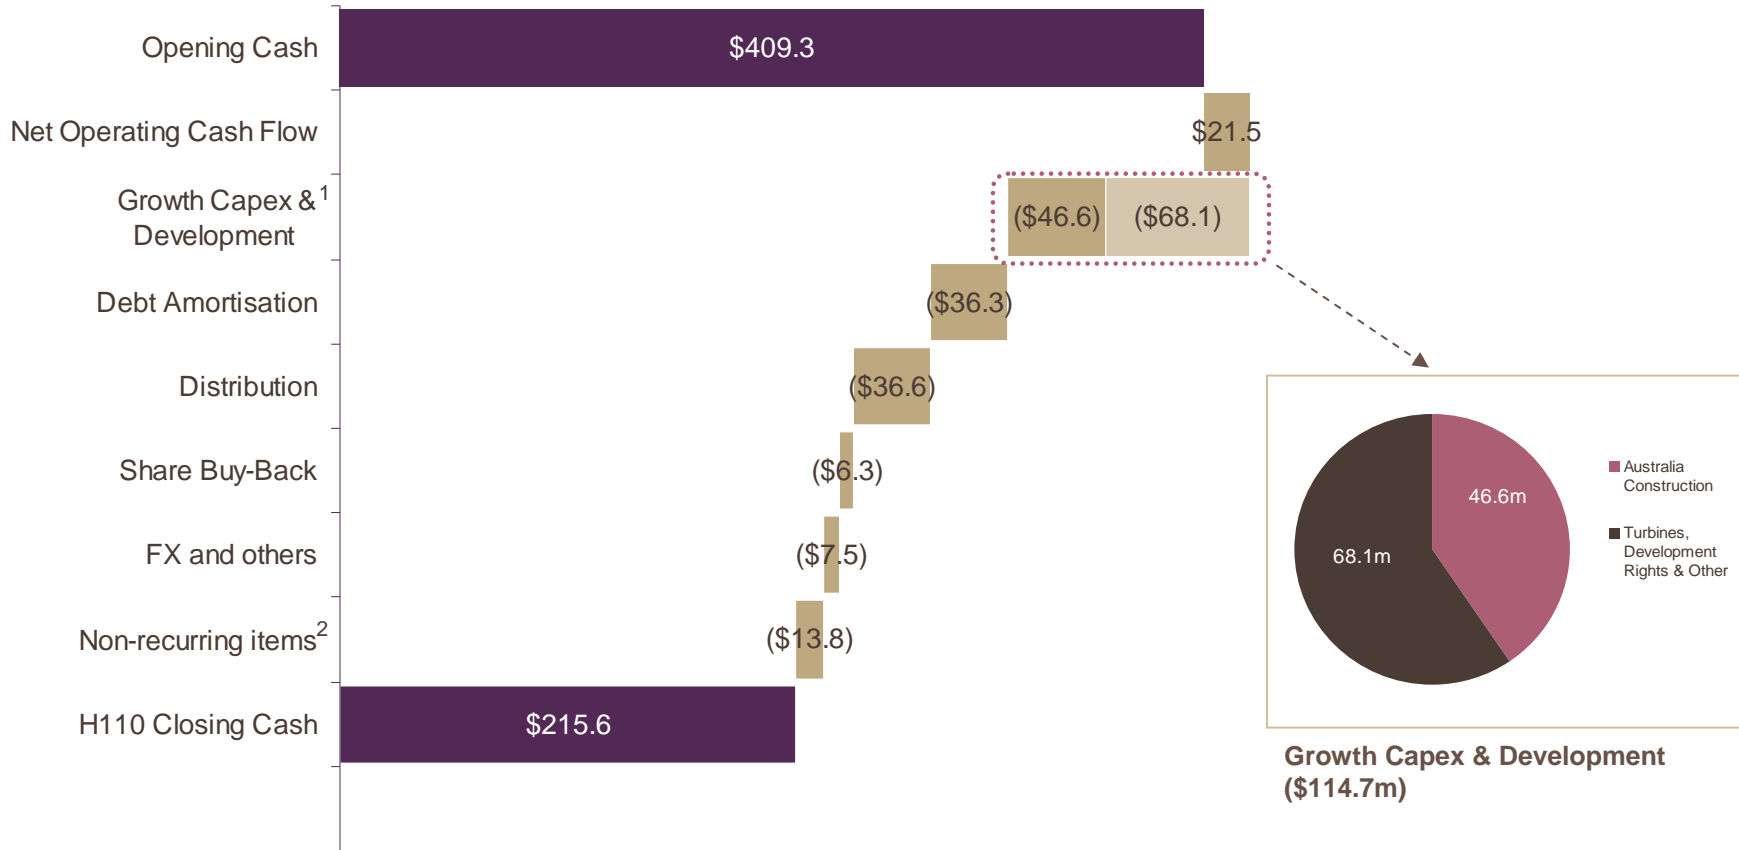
Opening Cash
$409.3
Net Operating Cash Flow
$21.5
Growth Capex & Development$^1$
($46.6)
($68.1)
Debt Amortisation
($36.3)
Distribution
($36.6)
Share Buy-Back
($6.3)
FX and others
($7.5)
Non-recurring items$^2$
($13.8)
H110 Closing Cash
$215.6

46.6m
68.1m
Australia Construction
Turbines, Development Rights & Other

Growth Capex & Development ($114.7m)